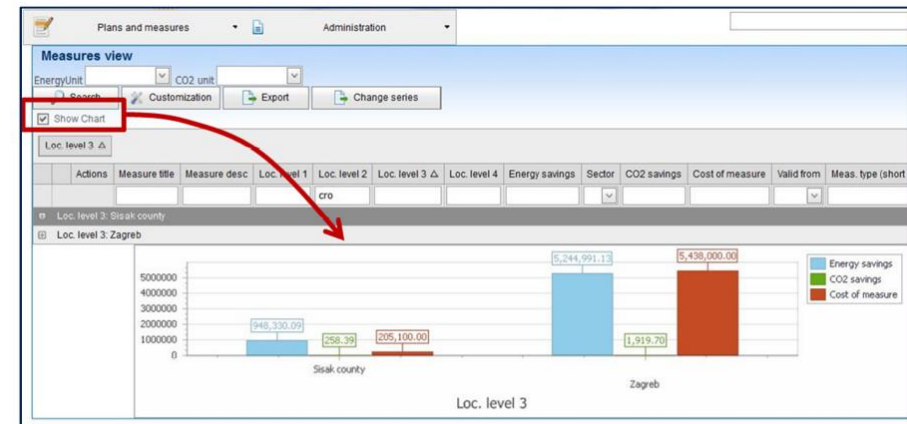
Plans and measures
Administration

Measures view
EnergyUnit
CO2 unit
Search
Customization
Export
Change series
Show Chart

Loc. level 3 △

| | Actions | Measure title | Measure desc | Loc. level 1 | Loc. level 2 | Loc. level 3 △ | Loc. level 4 | Energy savings | Sector | CO2 savings | Cost of measure | Valid from | Meas. type (short |
|---|---|---|---|---|---|---|---|---|---|---|---|---|---|
| | | | | | cro | | | | | | | | |

Loc. level 3: Sisak county
Loc. level 3: Zagreb

5000000
4000000
3000000
2000000
1000000
0

948,330.09
258.39
205,100.00
5,244,991.13
1,919.70
5,438,000.00

Sisak county
Zagreb

Loc. level 3

Energy savings
CO2 savings
Cost of measure